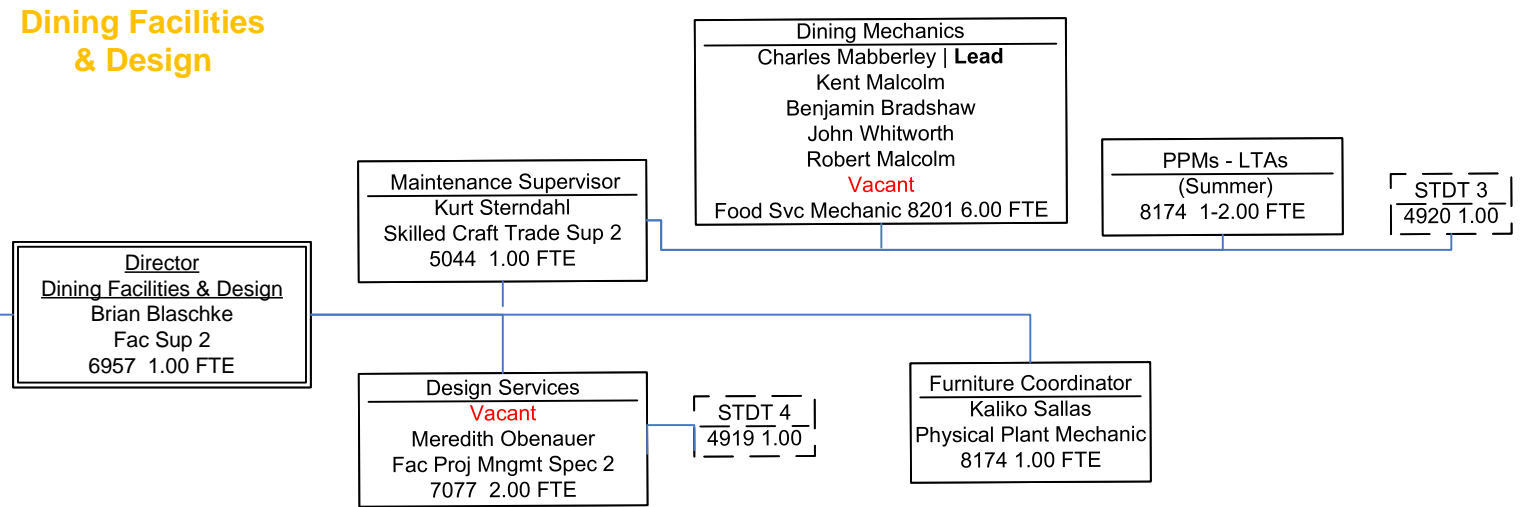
Dining Facilities & Design

Dining Mechanics
Charles Mabberley | **Lead**
Kent Malcolm
Benjamin Bradshaw
John Whitworth
Robert Malcolm
Vacant
Food Svc Mechanic 8201 6.00 FTE

PPMs - LTAs
(Summer)
8174 1-2.00 FTE

STDT 3
4920 1.00

Maintenance Supervisor
Kurt Sterndahl
Skilled Craft Trade Sup 2
5044 1.00 FTE

Director
Dining Facilities & Design
Brian Blaschke
Fac Sup 2
6957 1.00 FTE

Design Services
Vacant
Meredith Obenauer
Fac Proj Mngmt Spec 2
7077 2.00 FTE

STDT 4
4919 1.00

Furniture Coordinator
Kaliko Sallas
Physical Plant Mechanic
8174 1.00 FTE